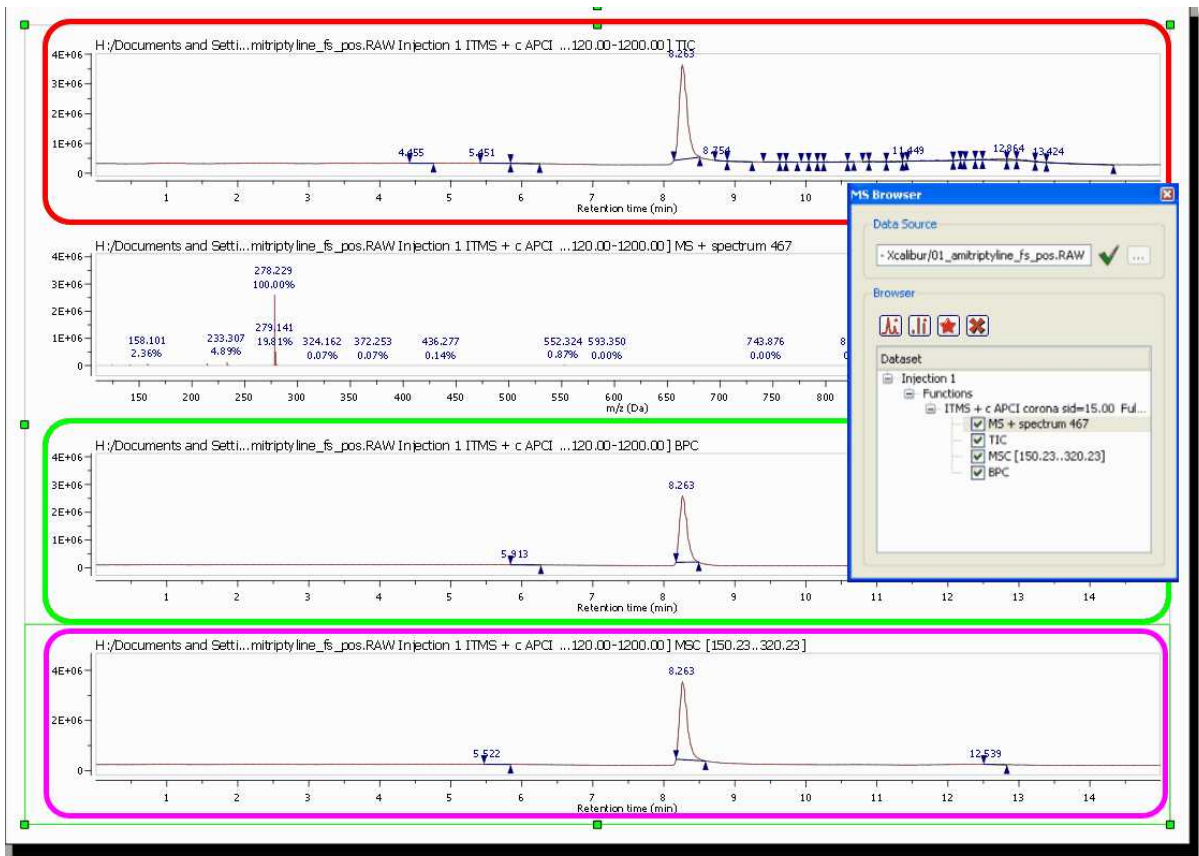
H:/Documents and Setti...mitriptyline_fs_pos.RAW Injection 1 ITMS + c APCI ...120.00-1200.00] TIC

4E+06
3E+06
2E+06
1E+06
0

8.263
4.455
5.451
8.754
11.449
12.864
13.424

1 2 3 4 5 6 7 8 9 10
Retention time (min)

H:/Documents and Setti...mitriptyline_fs_pos.RAW Injection 1 ITMS + c APCI ...120.00-1200.00] MS + spectrum 467

4E+06
3E+06
2E+06
1E+06
0

278.229
100.00%
279.141
19.81%
158.101
2.36%
233.307
4.89%
324.162
0.07%
372.253
0.07%
436.277
0.14%
552.324
0.87%
593.350
0.00%
743.876
0.00%

150 200 250 300 350 400 450 500 550 600 650 700 750 800
m/z (Da)

H:/Documents and Setti...mitriptyline_fs_pos.RAW Injection 1 ITMS + c APCI ...120.00-1200.00] BPC

4E+06
3E+06
2E+06
1E+06
0

8.263
5.913

1 2 3 4 5 6 7 8 9 10 11 12 13 14
Retention time (min)

H:/Documents and Setti...mitriptyline_fs_pos.RAW Injection 1 ITMS + c APCI ...120.00-1200.00] MSC [150.23..320.23]

4E+06
2E+06
0

8.263
5.522
12.539

1 2 3 4 5 6 7 8 9 10 11 12 13 14
Retention time (min)

MS Browser
Data Source
- Xcalibur/01_amitriptyline_fs_pos.RAW
...
Browser
Dataset
Injection 1
Functions
ITMS + c APCI corona sid=15.00 Ful...
MS + spectrum 467
TIC
MSC [150.23..320.23]
BPC